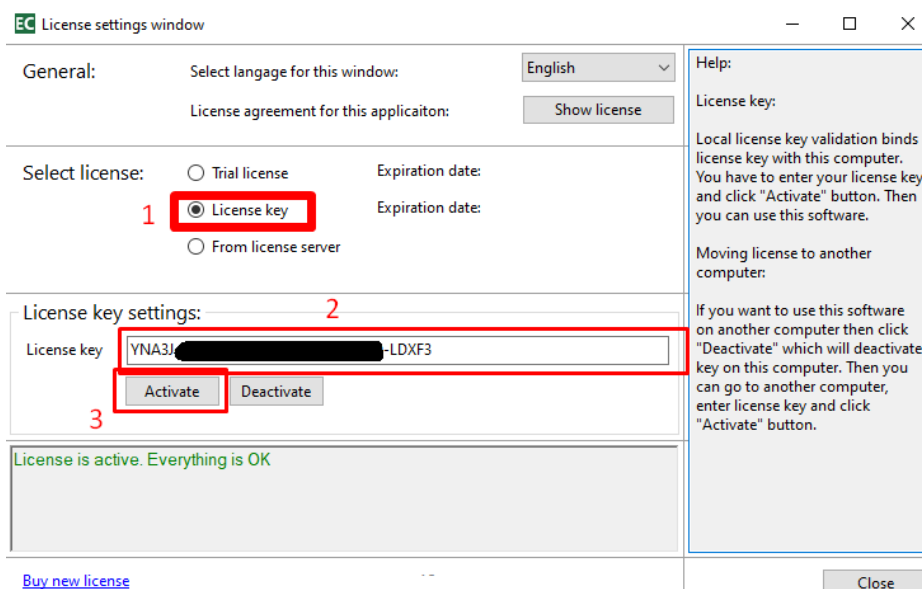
EC License settings window

General: Select langage for this window: English

License agreement for this applicaiton: Show license

Select license: Trial license Expiration date:

1 License key Expiration date:

From license server

License key settings: 2

License key YNA3J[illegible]-LDXF3

Activate Deactivate

3

License is active. Everything is OK

Buy new license

Help:

License key:

Local license key validation binds license key with this computer. You have to enter your license key and click "Activate" button. Then you can use this software.

Moving license to another computer:

If you want to use this software on another computer then click "Deactivate" which will deactivate key on this computer. Then you can go to another computer, enter license key and click "Activate" button.

Close